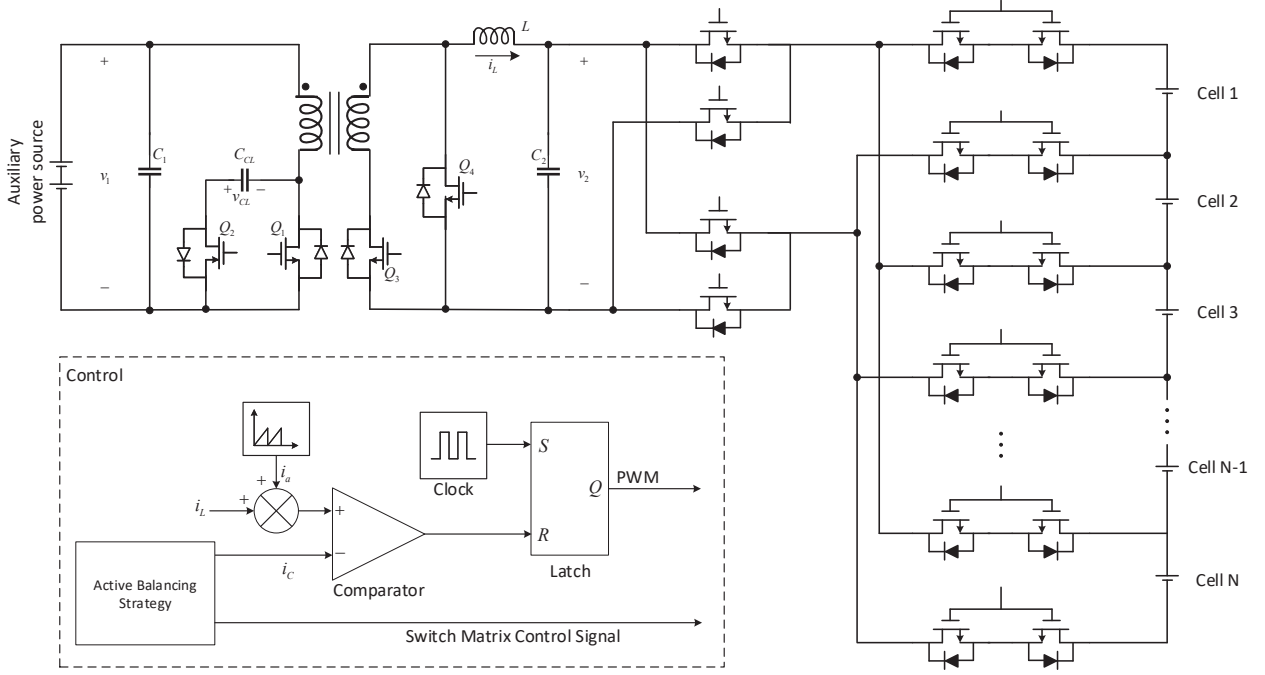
Auxiliary power source

+

$v_1$

−

$C_1$

$C_{CL}$

+ $v_{CL}$ −

$Q_2$

$Q_1$

$Q_3$

$L$

$i_L$

$Q_4$

$C_2$

+

$v_2$

−

Cell 1

Cell 2

Cell 3

Cell N-1

Cell N

Control

+

$i_a$

+

$i_L$

+

−

$i_C$

Active Balancing Strategy

Comparator

Clock

$S$

$Q$

$R$

PWM

Latch

Switch Matrix Control Signal